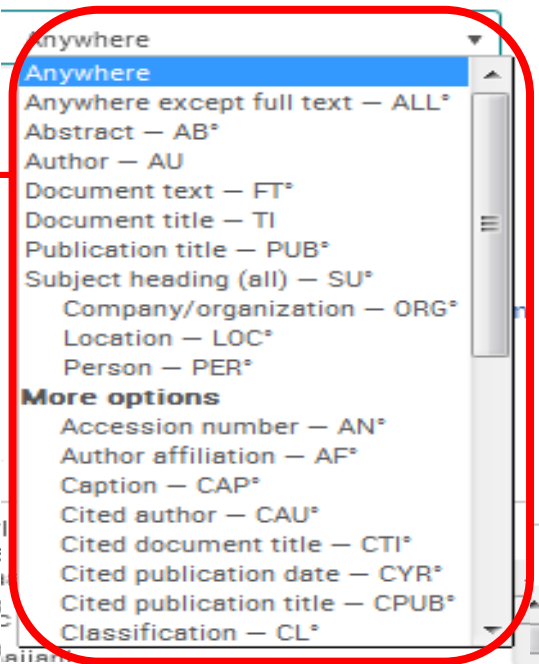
Anywhere

Anywhere
Anywhere except full text — ALL°
Abstract — AB°
Author — AU
Document text — FT°
Document title — TI
Publication title — PUB°
Subject heading (all) — SU°
Company/organization — ORG°
Location — LOC°
Person — PER°
More options
Accession number — AN°
Author affiliation — AF°
Caption — CAP°
Cited author — CAU°
Cited document title — CTI°
Cited publication date — CYR°
Cited publication title — CPUB°
Classification — CL°